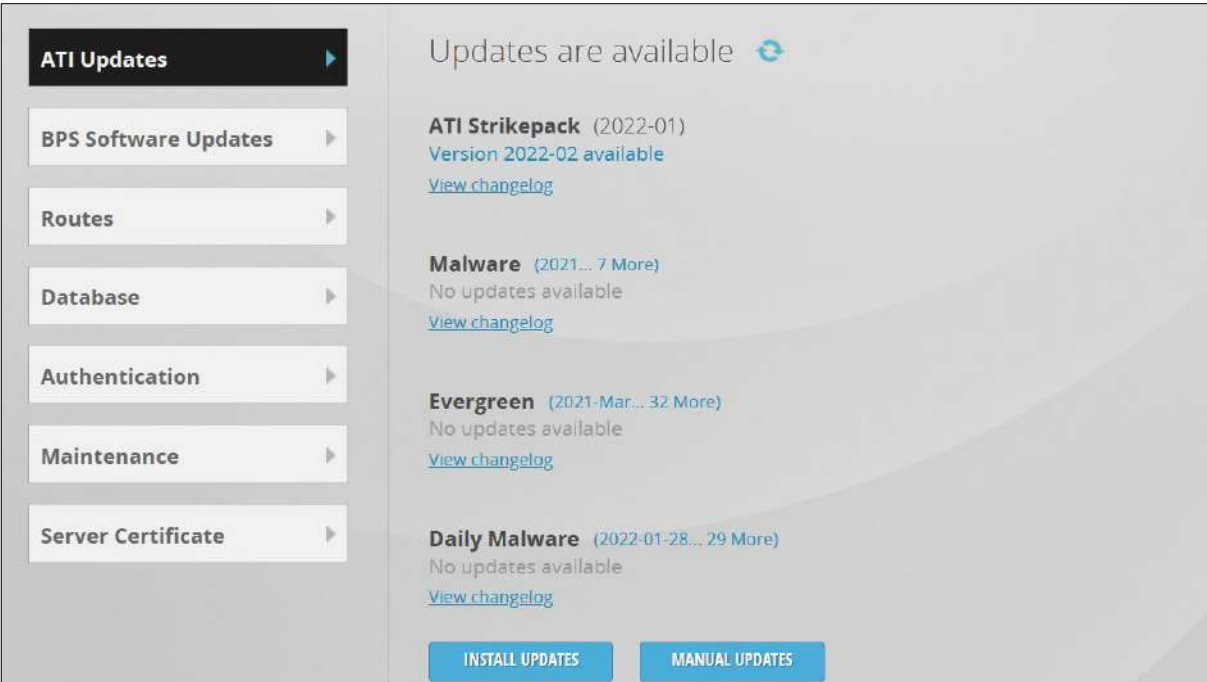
ATI Updates

BPS Software Updates

Routes

Database

Authentication

Maintenance

Server Certificate

Updates are available

ATI Strikepack (2022-01)
Version 2022-02 available
View changelog

Malware (2021... 7 More)
No updates available
View changelog

Evergreen (2021-Mar... 32 More)
No updates available
View changelog

Daily Malware (2022-01-28... 29 More)
No updates available
View changelog

INSTALL UPDATES

MANUAL UPDATES